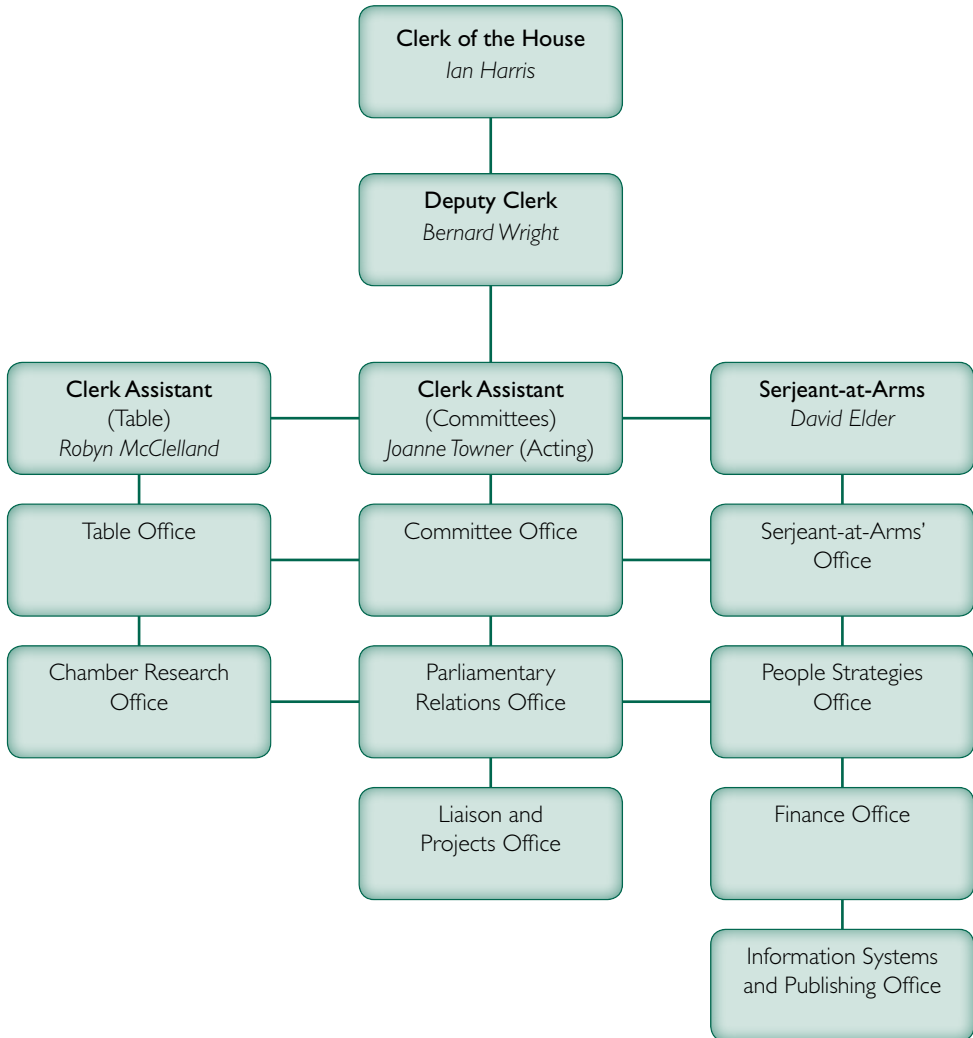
Clerk of the House
Ian Harris

Deputy Clerk
Bernard Wright

Clerk Assistant
(Table)
Robyn McClelland

Clerk Assistant
(Committees)
Joanne Towner (Acting)

Serjeant-at-Arms
David Elder

Table Office

Committee Office

Serjeant-at-Arms' Office

Chamber Research Office

Parliamentary Relations Office

People Strategies Office

Liaison and Projects Office

Finance Office

Information Systems and Publishing Office